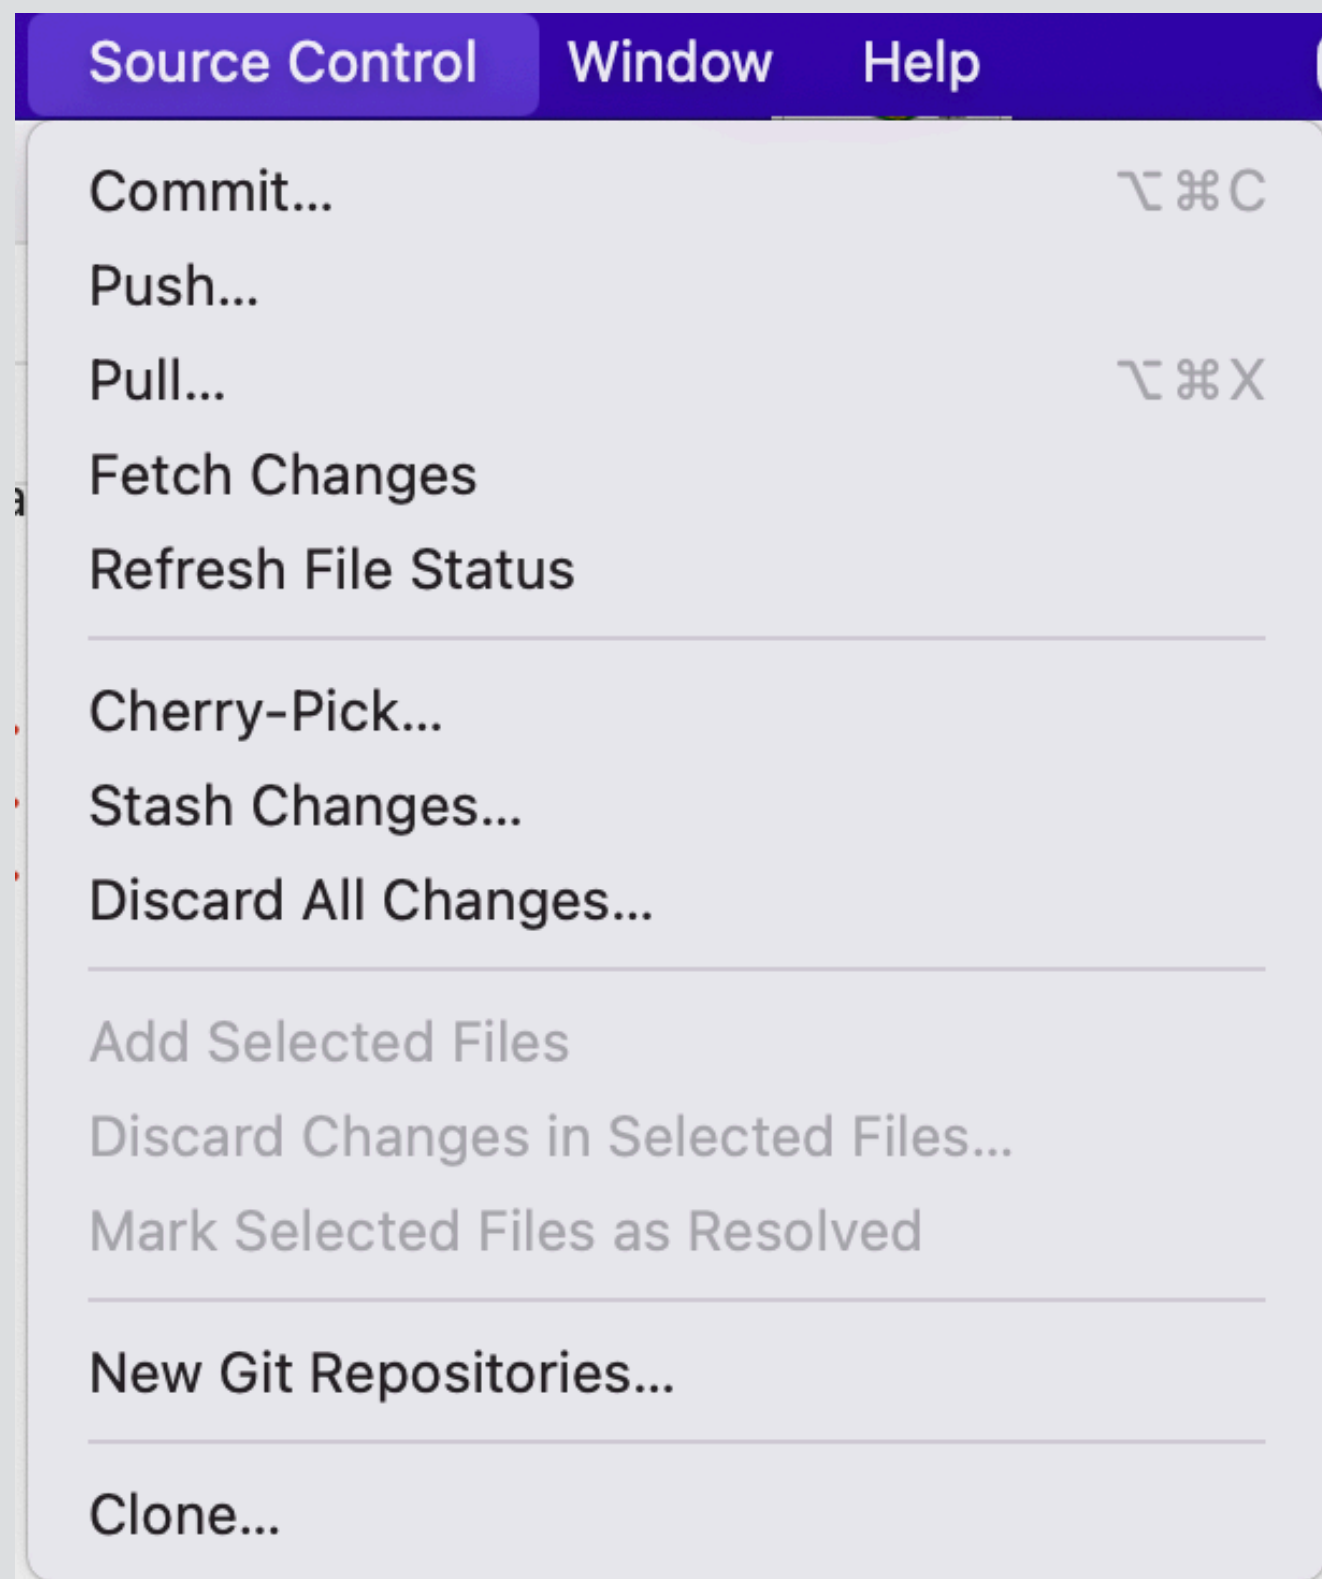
Source Control Window Help

Commit... ⌥⌘C
Push...
Pull... ⌥⌘X
Fetch Changes
Refresh File Status

Cherry-Pick...
Stash Changes...
Discard All Changes...

Add Selected Files
Discard Changes in Selected Files...
Mark Selected Files as Resolved

New Git Repositories...

Clone...